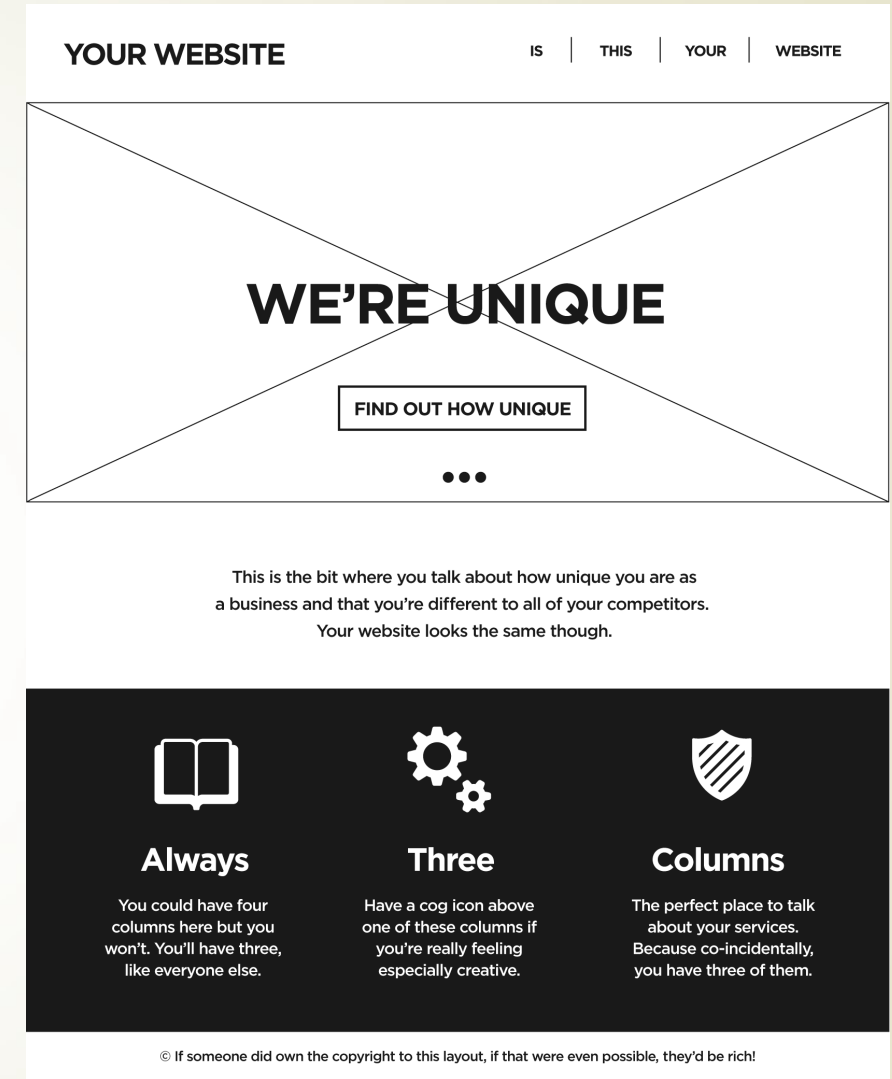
YOUR WEBSITE

IS | THIS | YOUR | WEBSITE

WE'RE UNIQUE

FIND OUT HOW UNIQUE

This is the bit where you talk about how unique you are as a business and that you're different to all of your competitors. Your website looks the same though.

Always

You could have four columns here but you won't. You'll have three, like everyone else.

Three

Have a cog icon above one of these columns if you're really feeling especially creative.

Columns

The perfect place to talk about your services. Because co-incidentally, you have three of them.

© If someone did own the copyright to this layout, if that were even possible, they'd be rich!